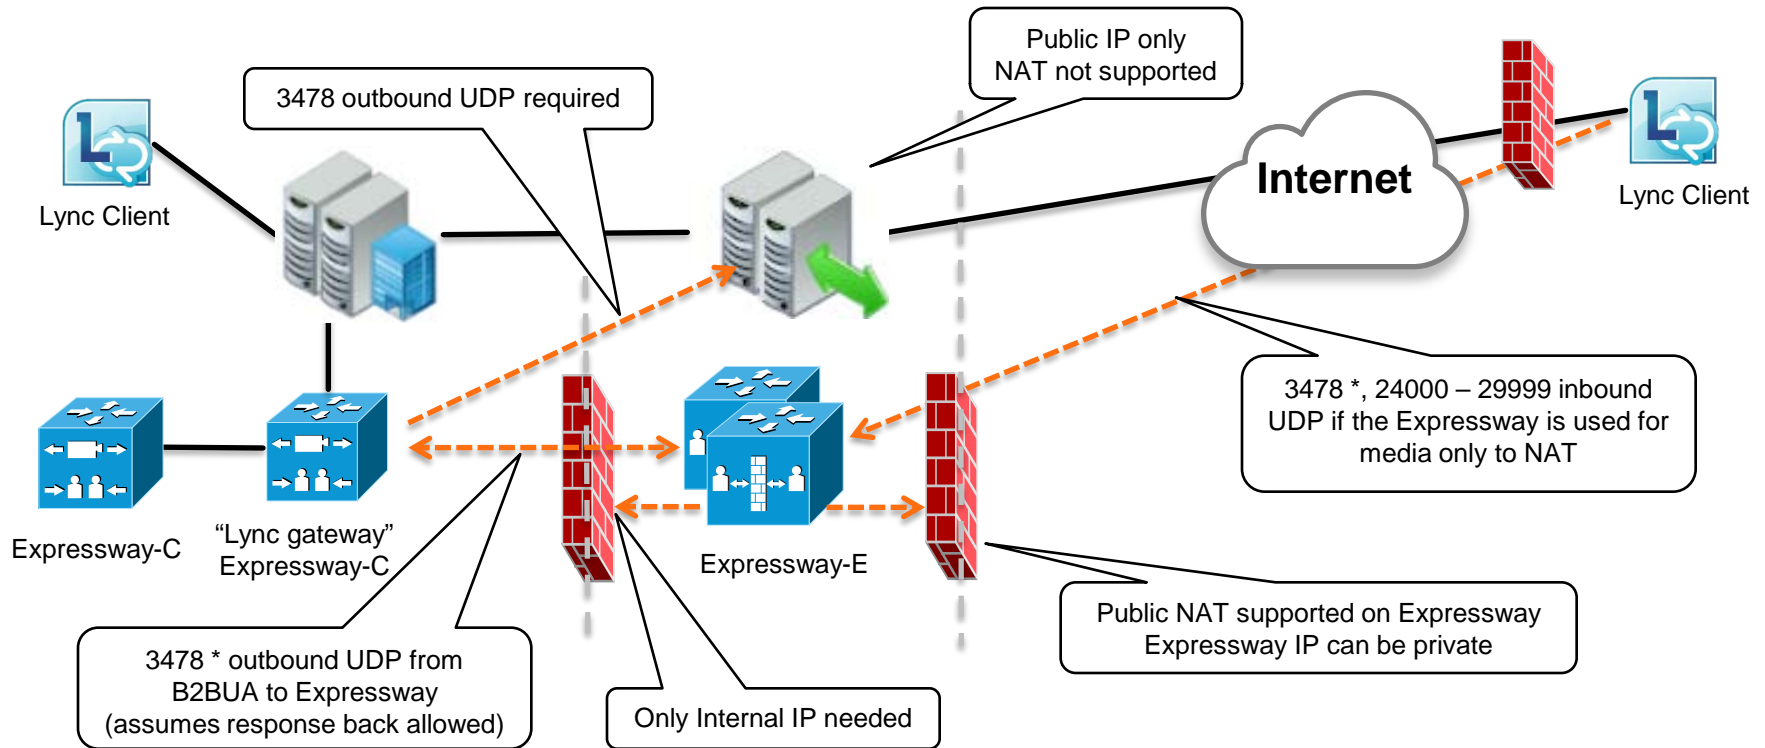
Public IP only
NAT not supported

3478 outbound UDP required

Lync Client

Internet

Lync Client

3478 *, 24000 – 29999 inbound UDP if the Expressway is used for media only to NAT

Expressway-C

“Lync gateway” Expressway-C

Expressway-E

Public NAT supported on Expressway
Expressway IP can be private

3478 * outbound UDP from B2BUA to Expressway (assumes response back allowed)

Only Internal IP needed